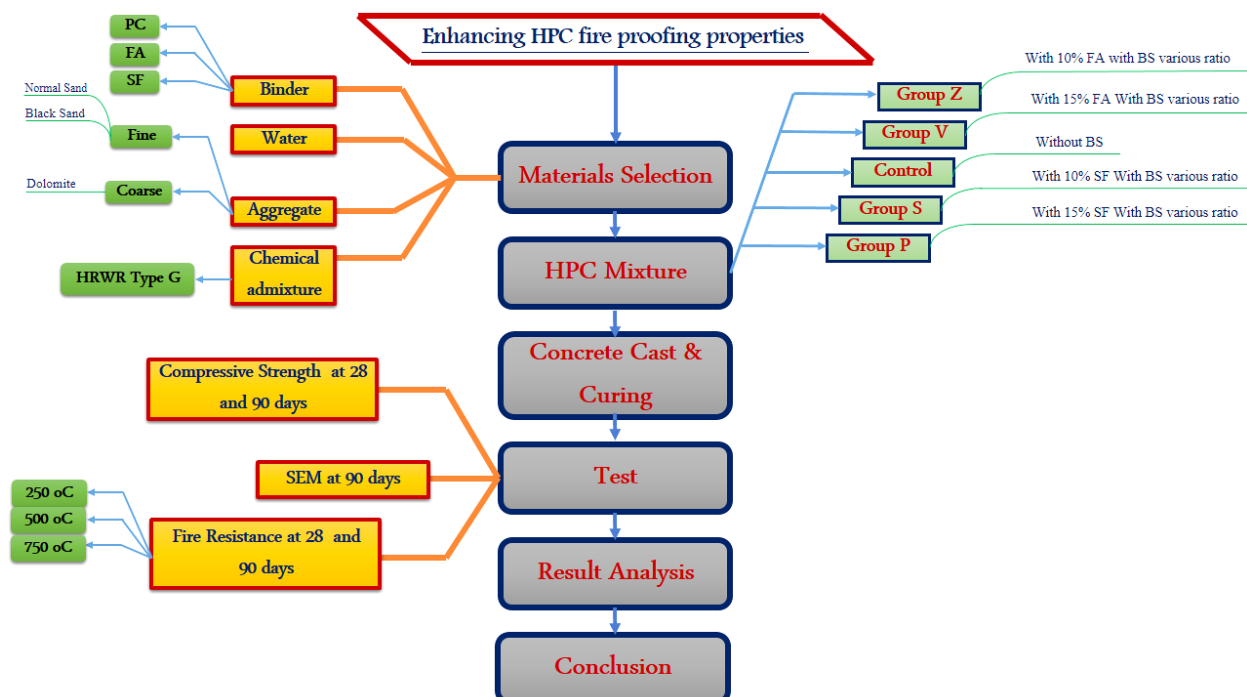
Enhancing HPC fire proofing properties

PC
FA
SF
Binder
Normal Sand
Black Sand
Fine
Water
Dolomite
Coarse
Aggregate
Chemical admixture
HRWR Type G

Materials Selection
HPC Mixture
Concrete Cast & Curing
Test
Result Analysis
Conclusion

Group Z
With 10% FA with BS various ratio
Group V
With 15% FA With BS various ratio
Control
Without BS
Group S
With 10% SF With BS various ratio
Group P
With 15% SF With BS various ratio

Compressive Strength at 28 and 90 days
SEM at 90 days
250 oC
500 oC
750 oC
Fire Resistance at 28 and 90 days